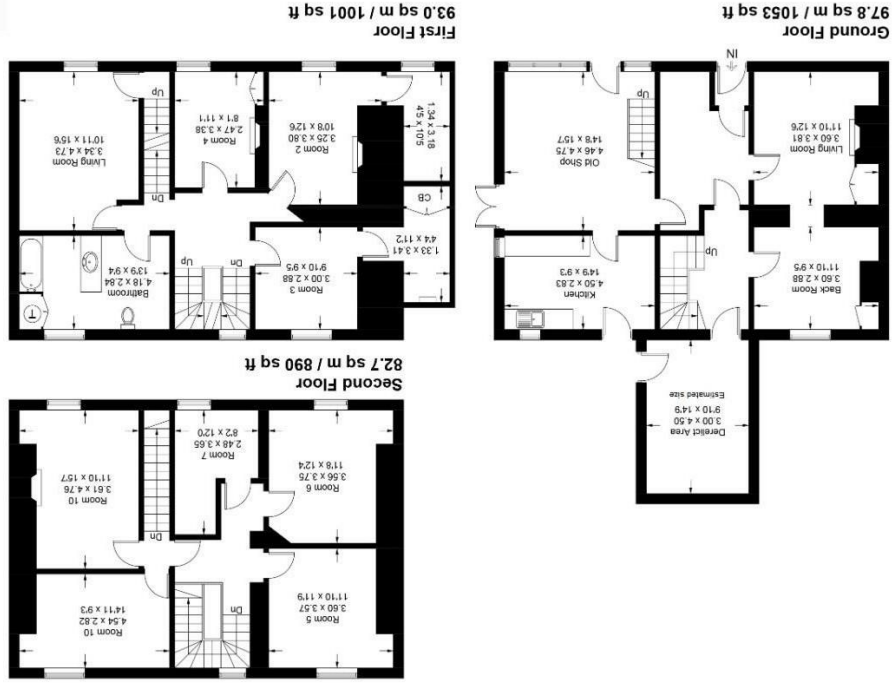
Ground Floor
97.8 sq m / 1053 sq ft

IN

Living Room
3.60 x 3.81
11'10 x 12'6

Back Room
3.60 x 2.88
11'10 x 9'5

Up

Old Shop
4.46 x 4.75
14'8 x 15'7

Up

Kitchen
4.50 x 2.83
14'9 x 9'3

Derelict Area
3.00 x 4.50
9'10 x 14'9
Estimated size

First Floor
93.0 sq m / 1001 sq ft

1.34 x 3.18
4'5 x 10'5

Room 2
3.25 x 3.80
10'8 x 12'6

Room 4
2.47 x 3.38
8'1 x 11'1

Up

Living Room
3.34 x 4.73
10'11 x 15'6

Dn

CB

1.33 x 3.41
4'4 x 11'2

Room 3
3.00 x 2.88
9'10 x 9'5

Dn

Up

Bathroom
4.18 x 2.84
13'9 x 9'4

Second Floor
82.7 sq m / 890 sq ft

Room 6
3.56 x 3.75
11'8 x 12'4

Room 7
2.48 x 3.65
8'2 x 12'0

Room 10
3.61 x 4.76
11'10 x 15'7

Dn

Room 5
3.60 x 3.57
11'10 x 11'9

Dn

Room 10
4.54 x 2.82
14'11 x 9'3